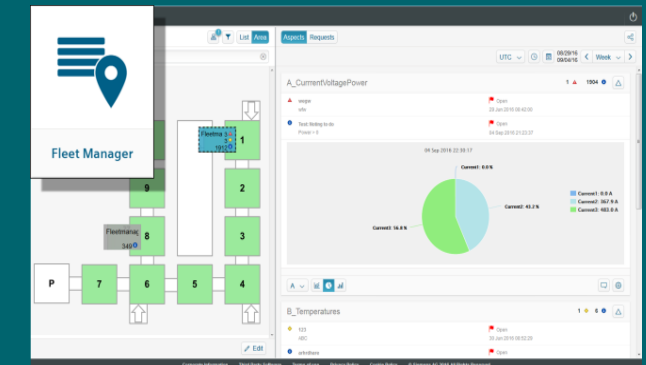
Fleet Manager

List Area

Aspects Requests

UTC 08/29/16 09/04/16 Week

A_CurrentVoltagePower

1 1904

surge
site

Open
28 Jan 2016 09:40:05

Test listing to-do
Power = 0

Open
04 Sep 2016 23:23:37

09 Sep 2016 22:59:17

Current1: 0.0 A

Current2: 43.2 %

Current3: 56.8 %

Current1: 0.0 A
Current2: 367.9 A
Current3: 483.0 A

A

B_Temperatures

1 0

123
48C

Open
28 Jan 2016 09:52:29

artesthere

Open

Fleetma
1012

1

2

3

4

5

6

7

8

9

P

Fleetmanag
349

Edit